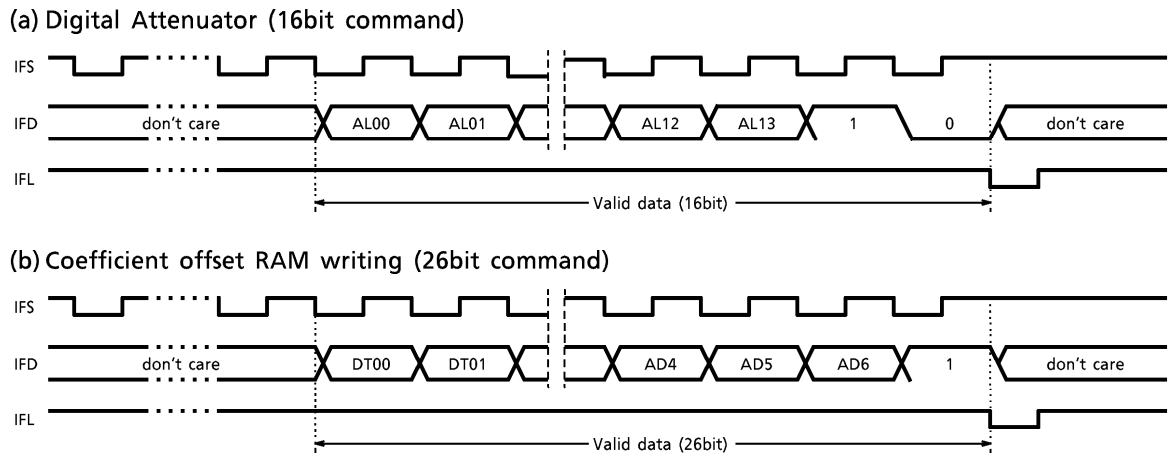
(a) Digital Attenuator (16bit command)

IFS

IFD

don't care

AL00

AL01

AL12

AL13

1

0

don't care

IFL

Valid data (16bit)

(b) Coefficient offset RAM writing (26bit command)

IFS

IFD

don't care

DT00

DT01

AD4

AD5

AD6

1

don't care

IFL

Valid data (26bit)